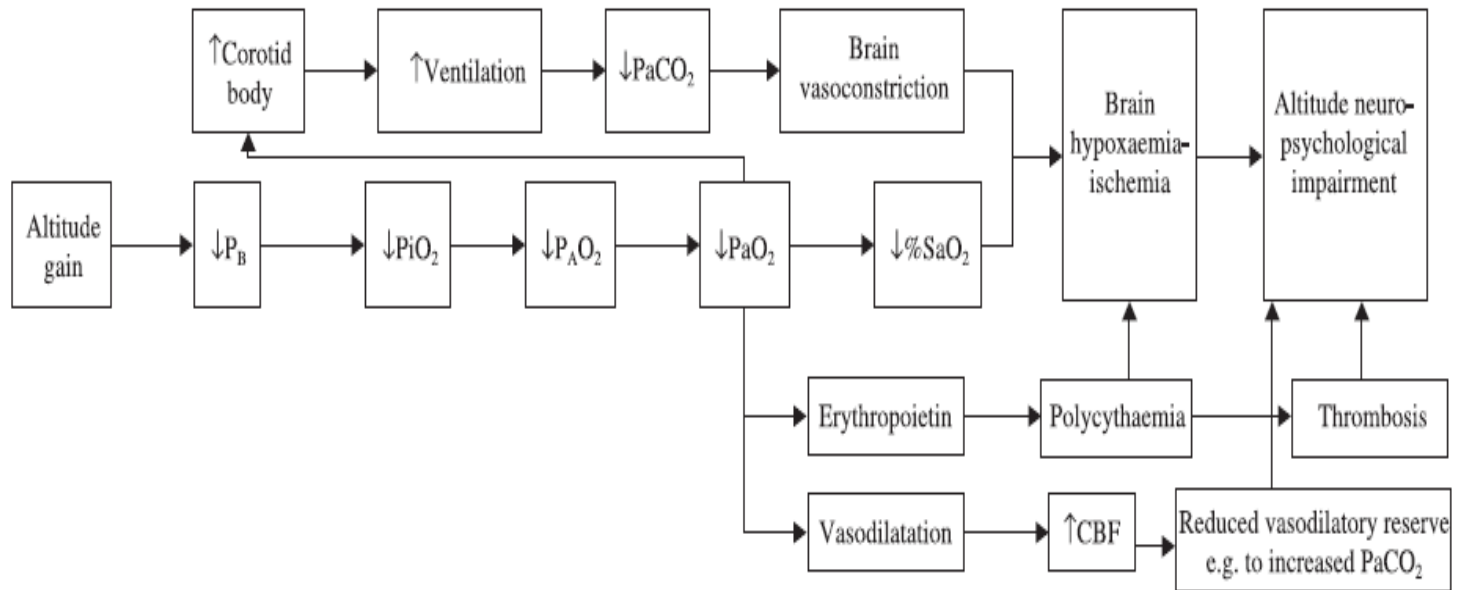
↑Corotid body

↑Ventilation

↓$PaCO_2$

Brain vasoconstriction

Brain hypoxaemia-ischemia

Altitude neuro-psychological impairment

Altitude gain

↓$P_B$

↓$PiO_2$

↓$P_AO_2$

↓$PaO_2$

↓$\%SaO_2$

Erythropoietin

Polycythaemia

Thrombosis

Vasodilatation

↑CBF

Reduced vasodilatory reserve e.g. to increased $PaCO_2$